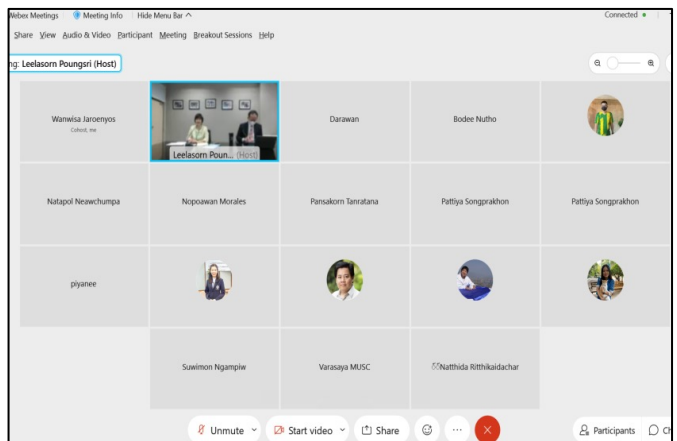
Webex Meetings Meeting Info Hide Menu Bar ^ Connected •

Share View Audio & Video Participant Meeting Breakout Sessions Help

ng: Leelasorn Poungsri (Host)

Wanwisa Jaroenyos
Cohost, me

Leelasorn Poun... (Host)

Darawan

Bodee Nutho

Natapol Neawchumpa

Nopoawan Morales

Pansakorn Tanratana

Pattiya Songprakhon

Pattiya Songprakhon

piyanee

Suwimon Ngampiw

Varasaya MUSC

Natthida Ritthikaidachar

Unmute

Start video

Share

Participants

Ch